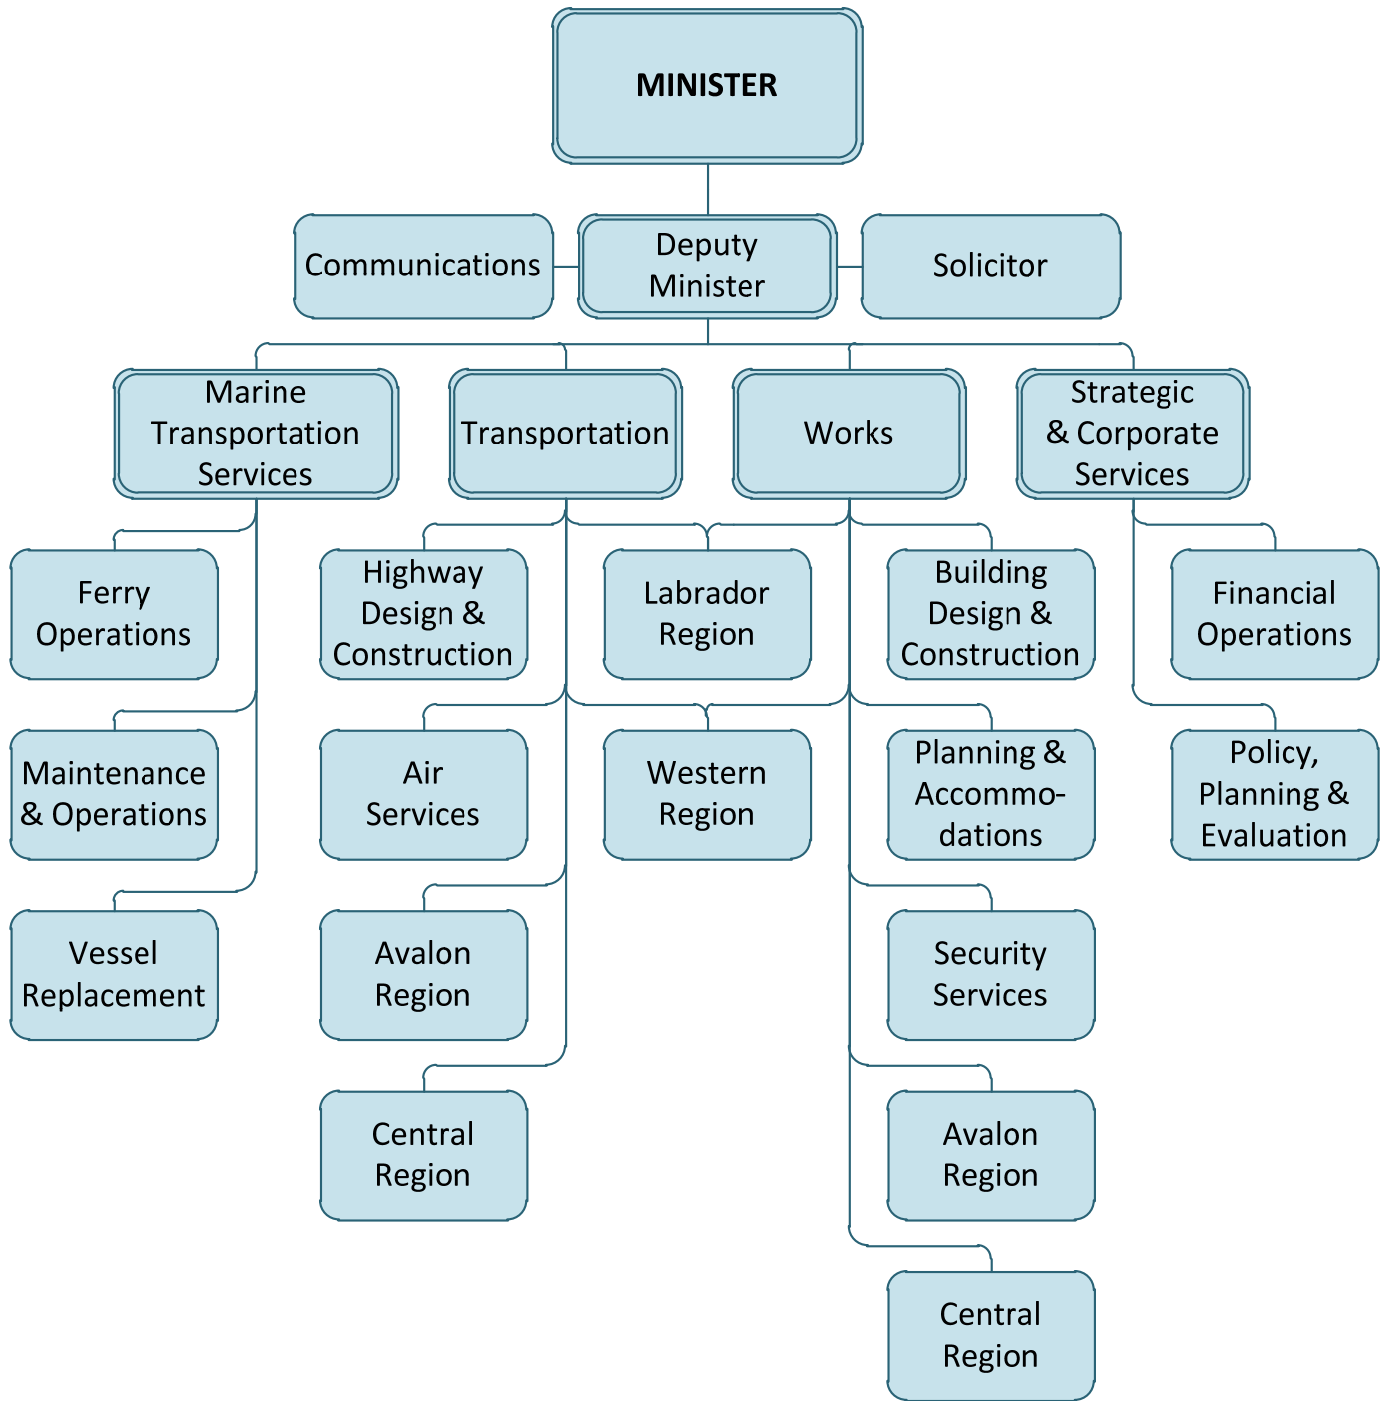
MINISTER

Communications

Deputy Minister

Solicitor

Marine Transportation Services

Transportation

Works

Strategic & Corporate Services

Ferry Operations

Maintenance & Operations

Vessel Replacement

Highway Design & Construction

Labrador Region

Air Services

Western Region

Avalon Region

Central Region

Building Design & Construction

Planning & Accommodations

Security Services

Avalon Region

Central Region

Financial Operations

Policy, Planning & Evaluation